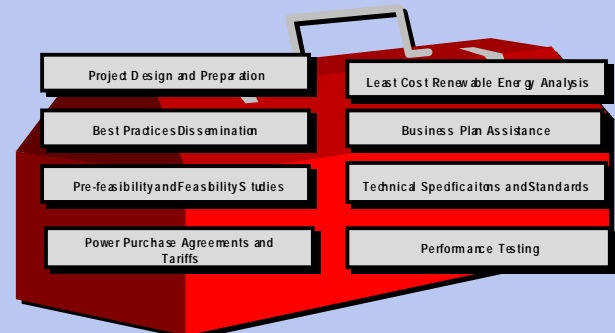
Project Design and Preparation

Least Cost Renewable Energy Analysis

Best Practices Dissemination

Business Plan Assistance

Pre-feasibility and Feasibility Studies

Technical Specficaitons and Standards

Power Purchase Agreements and Tariffs

Performance Testing